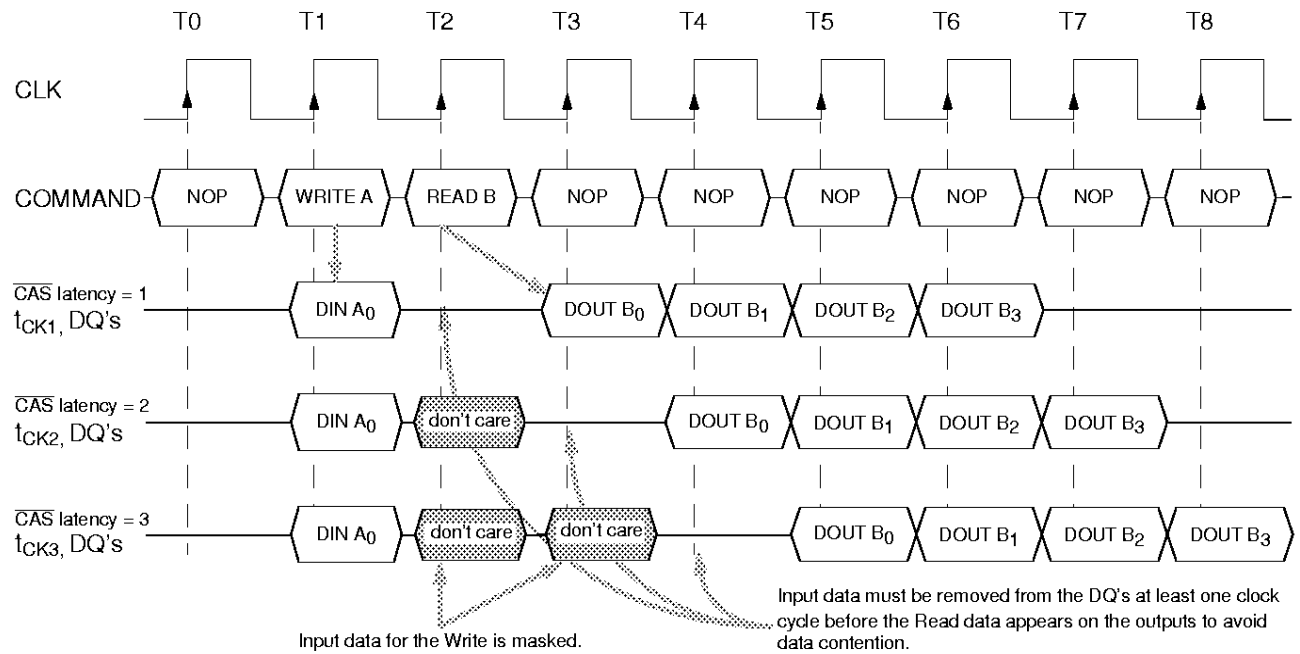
T0 T1 T2 T3 T4 T5 T6 T7 T8

CLK

COMMAND NOP WRITE A READ B NOP NOP NOP NOP NOP NOP

$\overline{CAS}$ latency = 1
$t_{CK1}$, DQ's
DIN $A_0$ DOUT $B_0$ DOUT $B_1$ DOUT $B_2$ DOUT $B_3$

$\overline{CAS}$ latency = 2
$t_{CK2}$, DQ's
DIN $A_0$ don't care DOUT $B_0$ DOUT $B_1$ DOUT $B_2$ DOUT $B_3$

$\overline{CAS}$ latency = 3
$t_{CK3}$, DQ's
DIN $A_0$ don't care don't care DOUT $B_0$ DOUT $B_1$ DOUT $B_2$ DOUT $B_3$

Input data must be removed from the DQ's at least one clock cycle before the Read data appears on the outputs to avoid data contention.

Input data for the Write is masked.